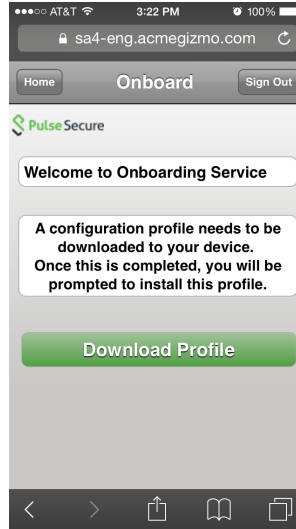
●●●○○ AT&T 3:22 PM 100%

sa4-eng.acmegizmo.com

Home

Onboard

Sign Out

Pulse Secure

Welcome to Onboarding Service

A configuration profile needs to be downloaded to your device. Once this is completed, you will be prompted to install this profile.

Download Profile